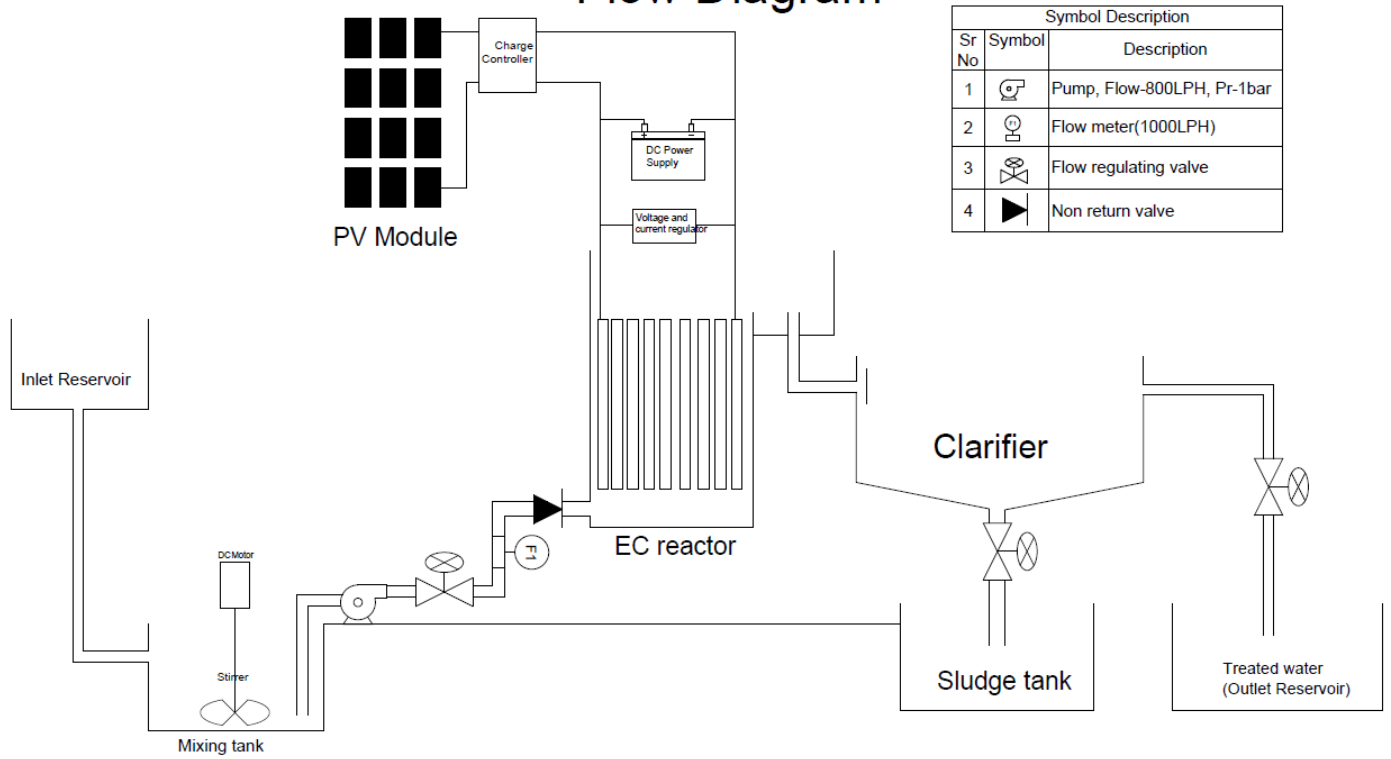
Flow Diagram

Symbol Description

| Sr No | Symbol | Description |
|---|---|---|
| 1 | | Pump, Flow-800LPH, Pr-1bar |
| 2 | F1 | Flow meter(1000LPH) |
| 3 | | Flow regulating valve |
| 4 | | Non return valve |

Charge Controller

DC Power Supply

Voltage and current regulator

PV Module

Inlet Reservoir

Clarifier

F1

EC reactor

DC Motor

Stirrer

Mixing tank

Sludge tank

Treated water (Outlet Reservoir)